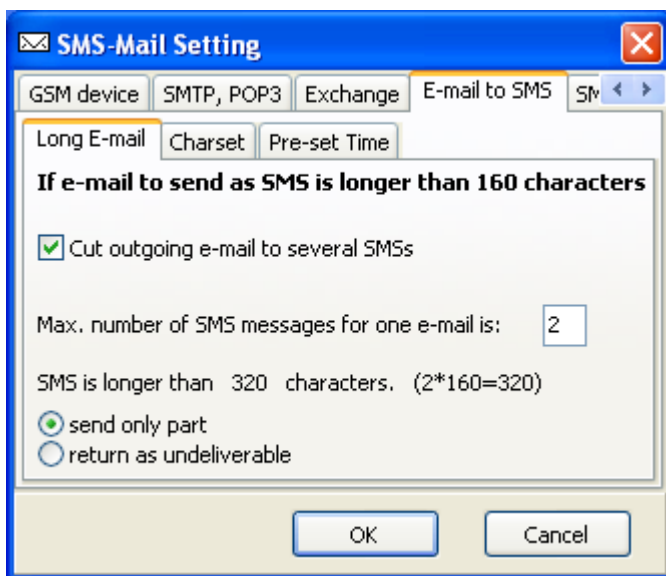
SMS-Mail Setting

GSM device | SMTP, POP3 | Exchange | E-mail to SMS | SM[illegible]

Long E-mail | Charset | Pre-set Time

If e-mail to send as SMS is longer than 160 characters

Cut outgoing e-mail to several SMSs

Max. number of SMS messages for one e-mail is: 2

SMS is longer than 320 characters. (2*160=320)

send only part
return as undeliverable

OK Cancel